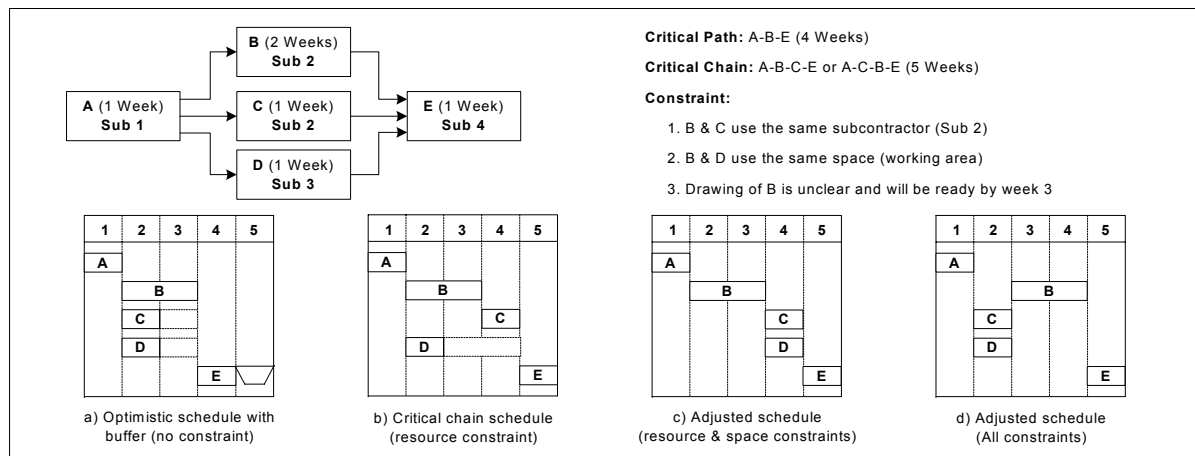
B (2 Weeks)
Sub 2

A (1 Week)
Sub 1

C (1 Week)
Sub 2

E (1 Week)
Sub 4

D (1 Week)
Sub 3

**Critical Path:** A-B-E (4 Weeks)

**Critical Chain:** A-B-C-E or A-C-B-E (5 Weeks)

**Constraint:**

1. B & C use the same subcontractor (Sub 2)
2. B & D use the same space (working area)
3. Drawing of B is unclear and will be ready by week 3

| 1 | 2 | 3 | 4 | 5 |
|---|---|---|---|---|

A
B
C
D
E

a) Optimistic schedule with buffer (no constraint)

| 1 | 2 | 3 | 4 | 5 |
|---|---|---|---|---|

A
B
C
D
E

b) Critical chain schedule (resource constraint)

| 1 | 2 | 3 | 4 | 5 |
|---|---|---|---|---|

A
B
C
D
E

c) Adjusted schedule (resource & space constraints)

| 1 | 2 | 3 | 4 | 5 |
|---|---|---|---|---|

A
B
C
D
E

d) Adjusted schedule (All constraints)